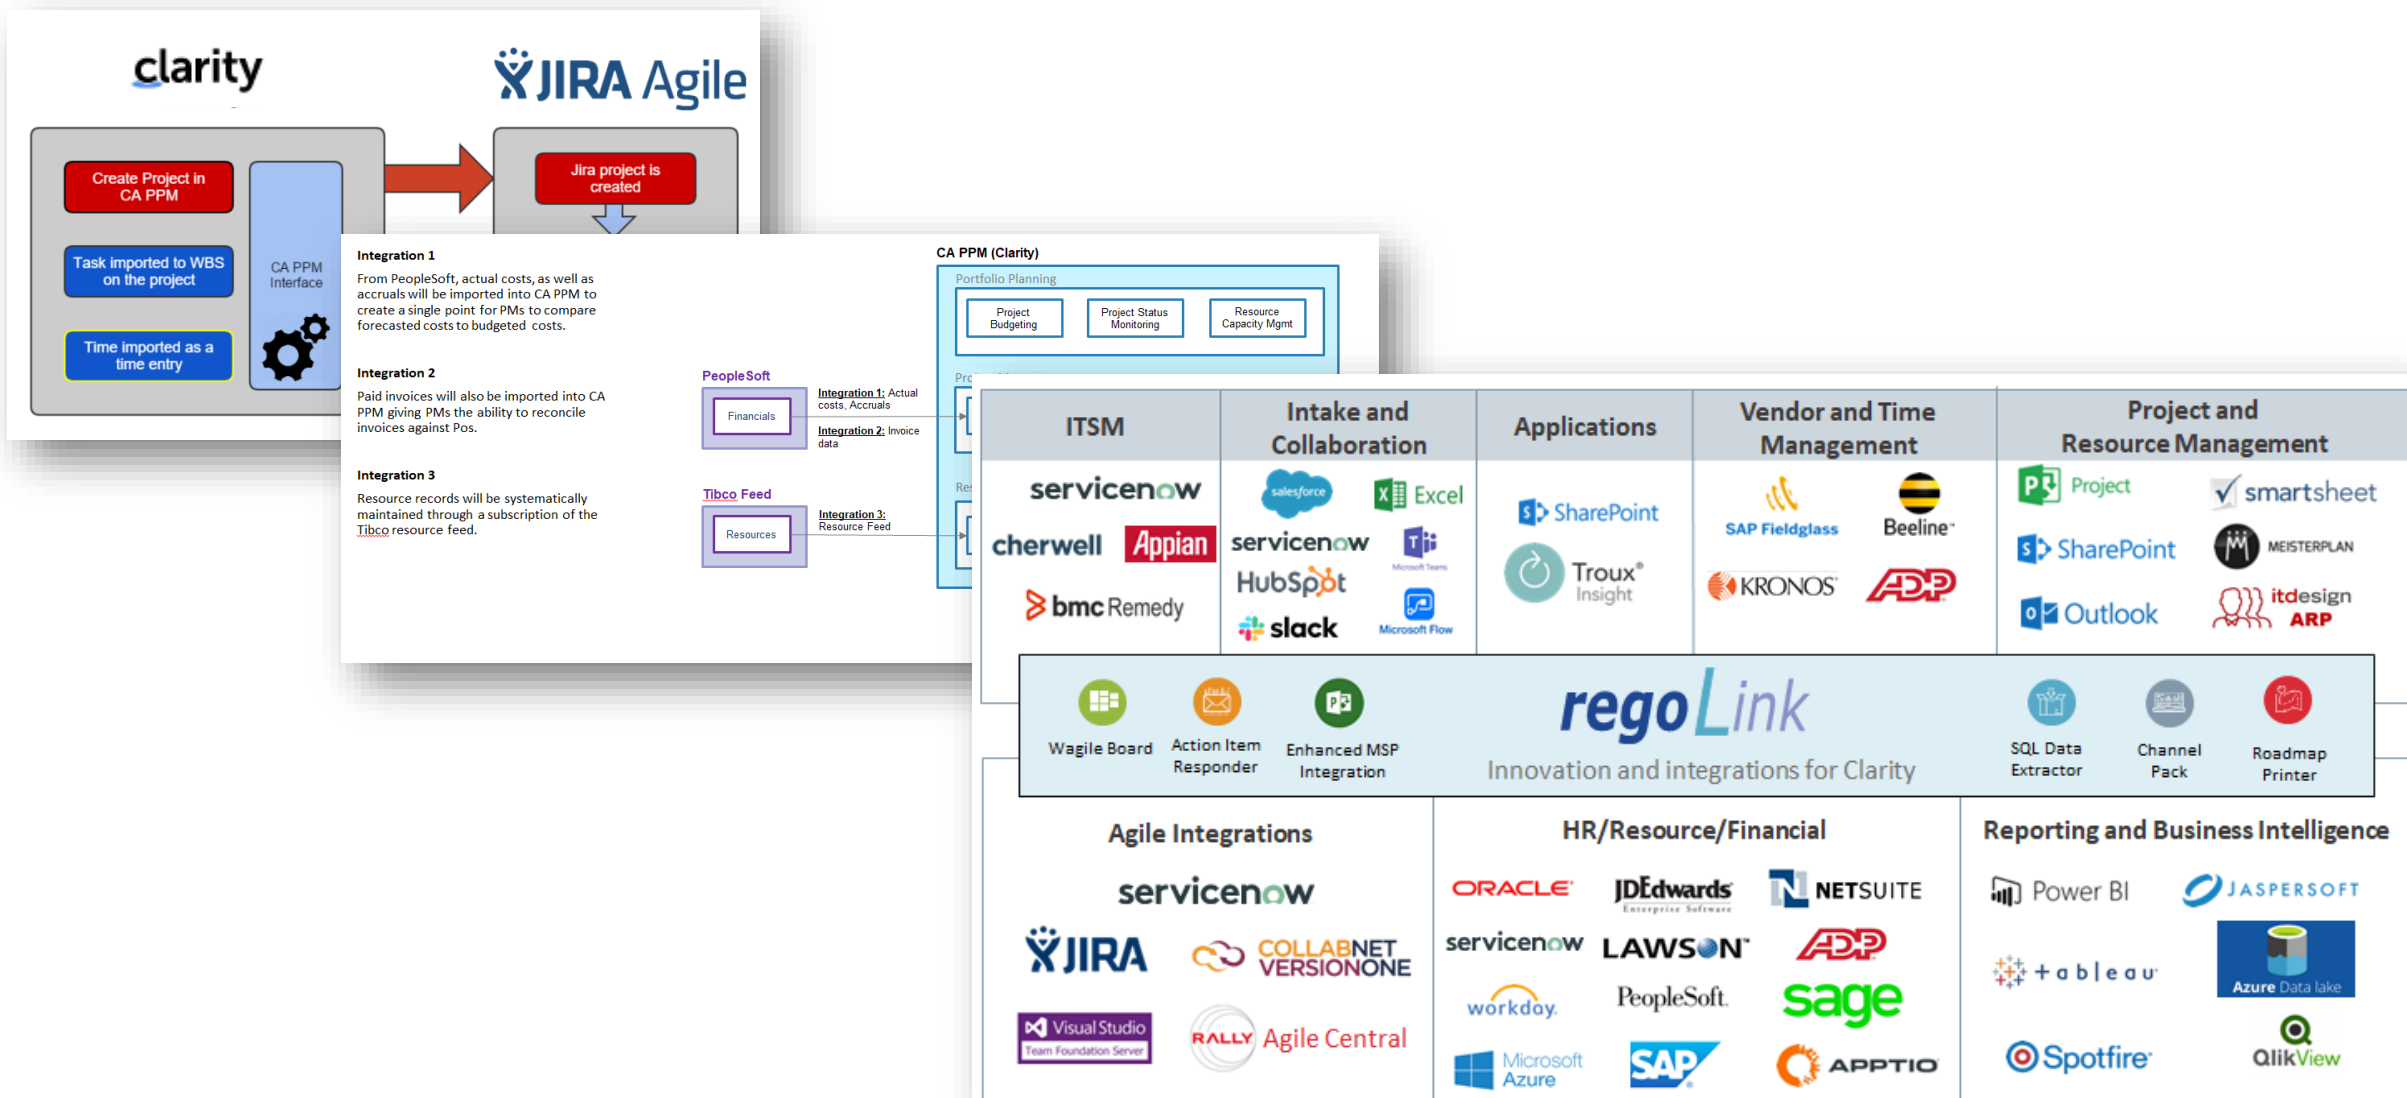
clarity

JIRA Agile

Create Project in CA PPM

Task imported to WBS on the project

Time imported as a time entry

CA PPM Interface

Jira project is created

Integration 1

From PeopleSoft, actual costs, as well as accruals will be imported into CA PPM to create a single point for PMs to compare forecasted costs to budgeted costs.

Integration 2

Paid invoices will also be imported into CA PPM giving PMs the ability to reconcile invoices against Pos.

Integration 3

Resource records will be systematically maintained through a subscription of the Tibco resource feed.

PeopleSoft

Financials

Integration 1: Actual costs, Accruals

Integration 2: Invoice data

Tibco Feed

Resources

Integration 3: Resource Feed

CA PPM (Clarity)

Portfolio Planning

Project Budgeting

Project Status Monitoring

Resource Capacity Mgmt

Pro

Res

ITSM

servicenow

cherwell

Appian

bmc Remedy

Intake and Collaboration

salesforce

Excel

servicenow

Microsoft Teams

HubSpot

slack

Microsoft Flow

Applications

SharePoint

Troux Insight

Vendor and Time Management

SAP Fieldglass

Beeline

KRONOS

ADP

Project and Resource Management

Project

smartsheet

SharePoint

MEISTERPLAN

Outlook

itdesign ARP

Wagile Board

Action Item Responder

Enhanced MSP Integration

regoLink

Innovation and integrations for Clarity

SQL Data Extractor

Channel Pack

Roadmap Printer

Agile Integrations

servicenow

JIRA

COLLABNET VERSIONONE

Visual Studio Team Foundation Server

RALLY Agile Central

HR/Resource/Financial

ORACLE

JDEdwards Enterprise Software

NETSUITE

servicenow

LAWSON

ADP

workday.

PeopleSoft.

sage

Microsoft Azure

SAP

APPTIO

Reporting and Business Intelligence

Power BI

JASPERSOFT

tableau

Azure Data lake

Spotfire

QlikView